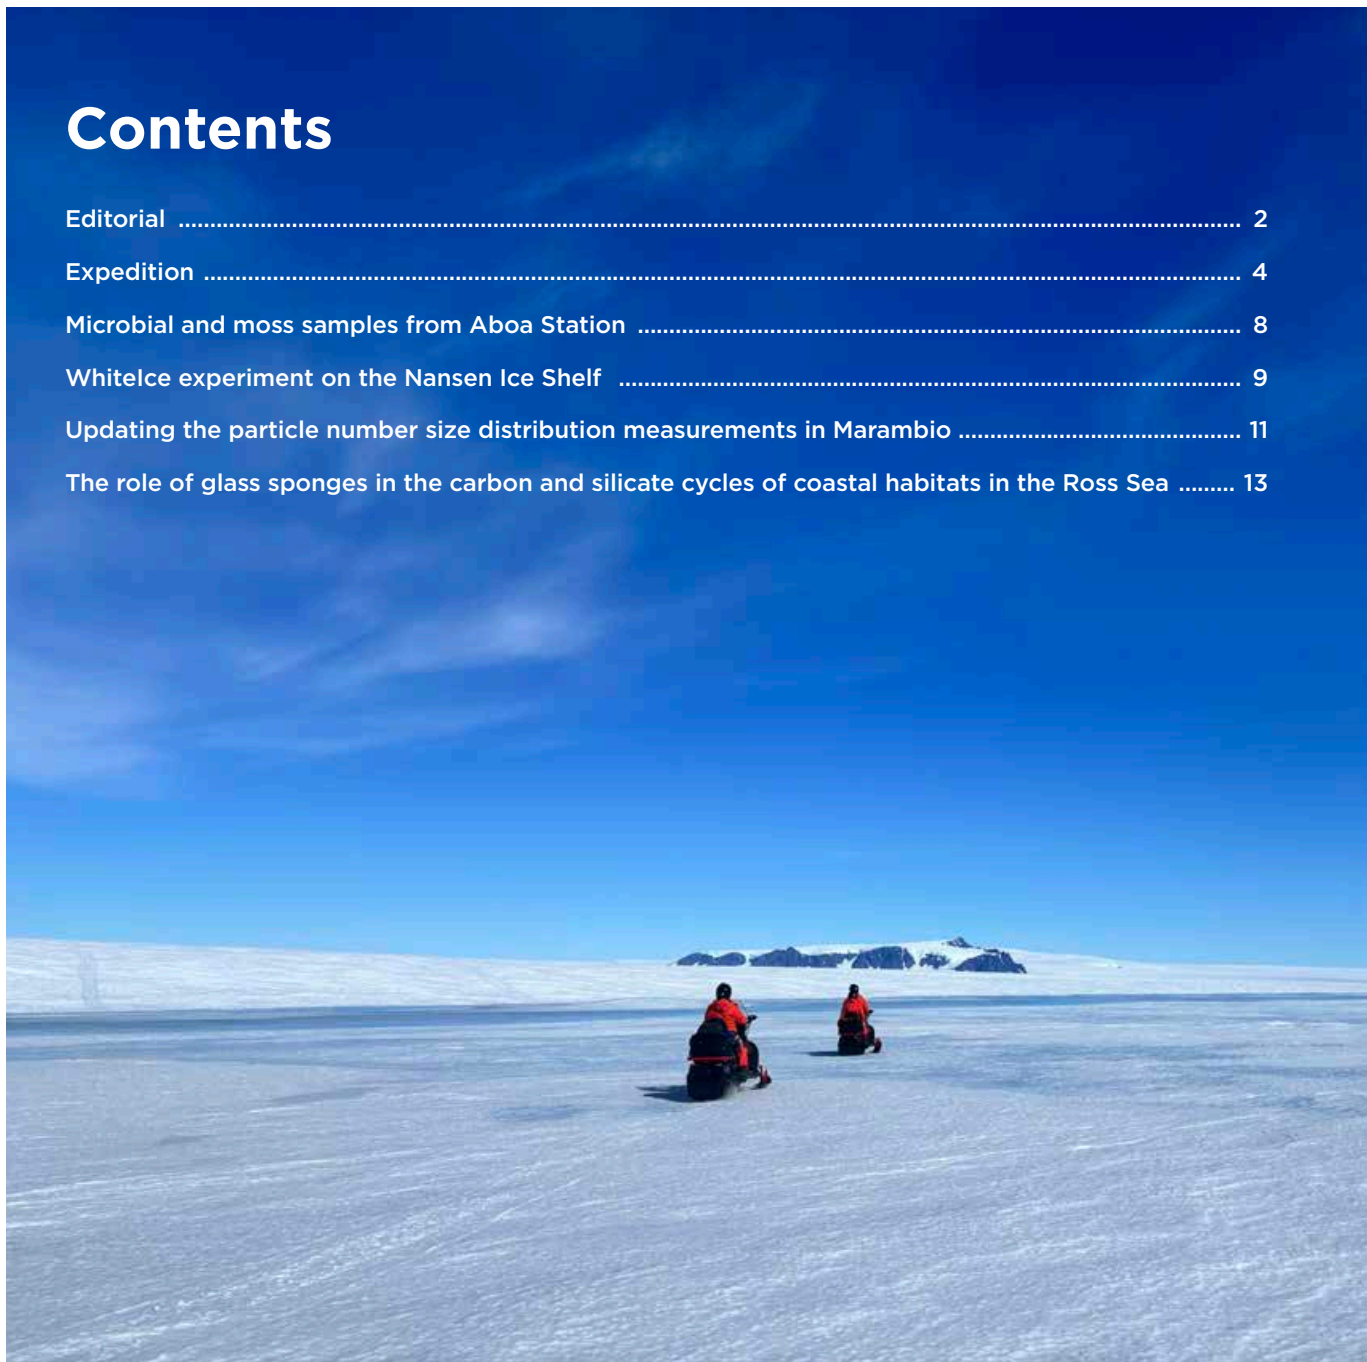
Contents

Editorial ........................................................................................................................................ 2

Expedition ...................................................................................................................................... 4

Microbial and moss samples from Aboa Station ................................................................................. 8

WhiteIce experiment on the Nansen Ice Shelf ................................................................................... 9

Updating the particle number size distribution measurements in Marambio ........................................... 11

The role of glass sponges in the carbon and silicate cycles of coastal habitats in the Ross Sea ......... 13